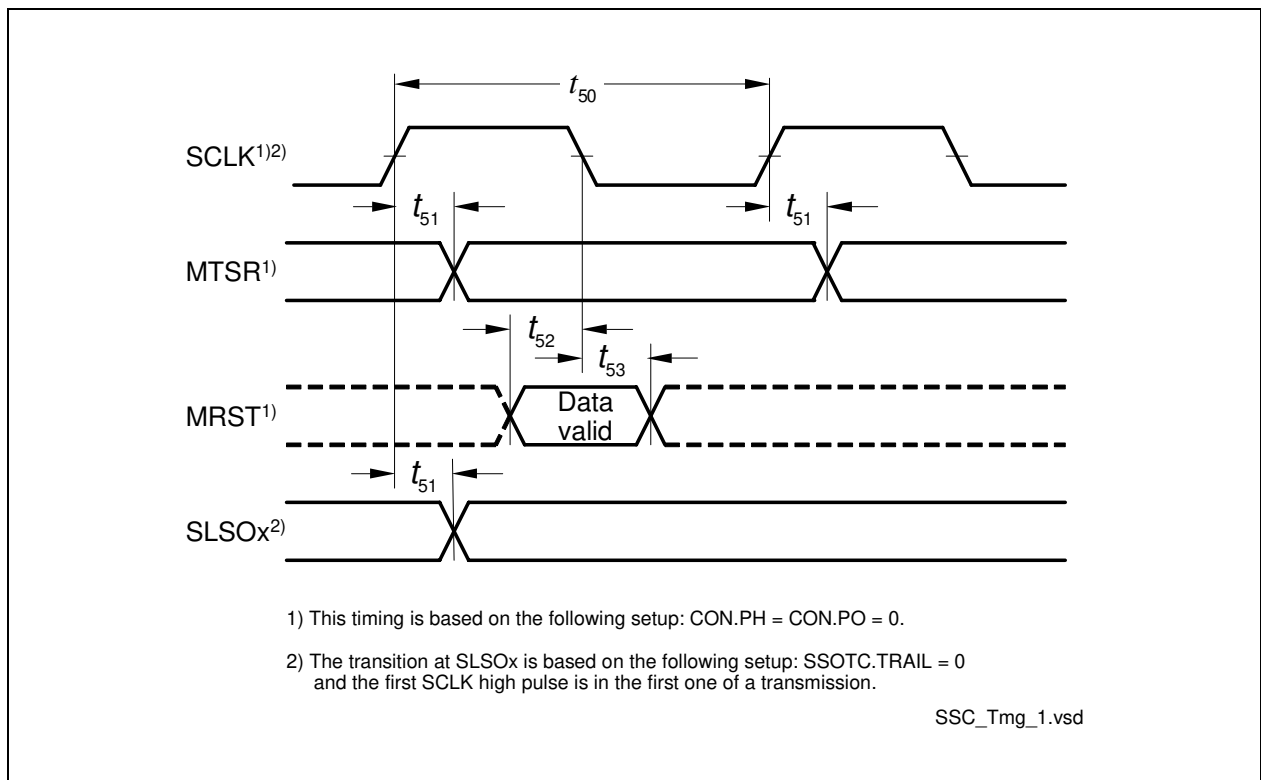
$t_{50}$

SCLK$^{1)2)}$

$t_{51}$

$t_{51}$

MTSR$^{1)}$

$t_{52}$

$t_{53}$

MRST$^{1)}$

Data valid

$t_{51}$

SLSOx$^{2)}$

1) This timing is based on the following setup: CON.PH = CON.PO = 0.

2) The transition at SLSOx is based on the following setup: SSOTC.TRAIL = 0 and the first SCLK high pulse is in the first one of a transmission.

SSC_Tmg_1.vsd